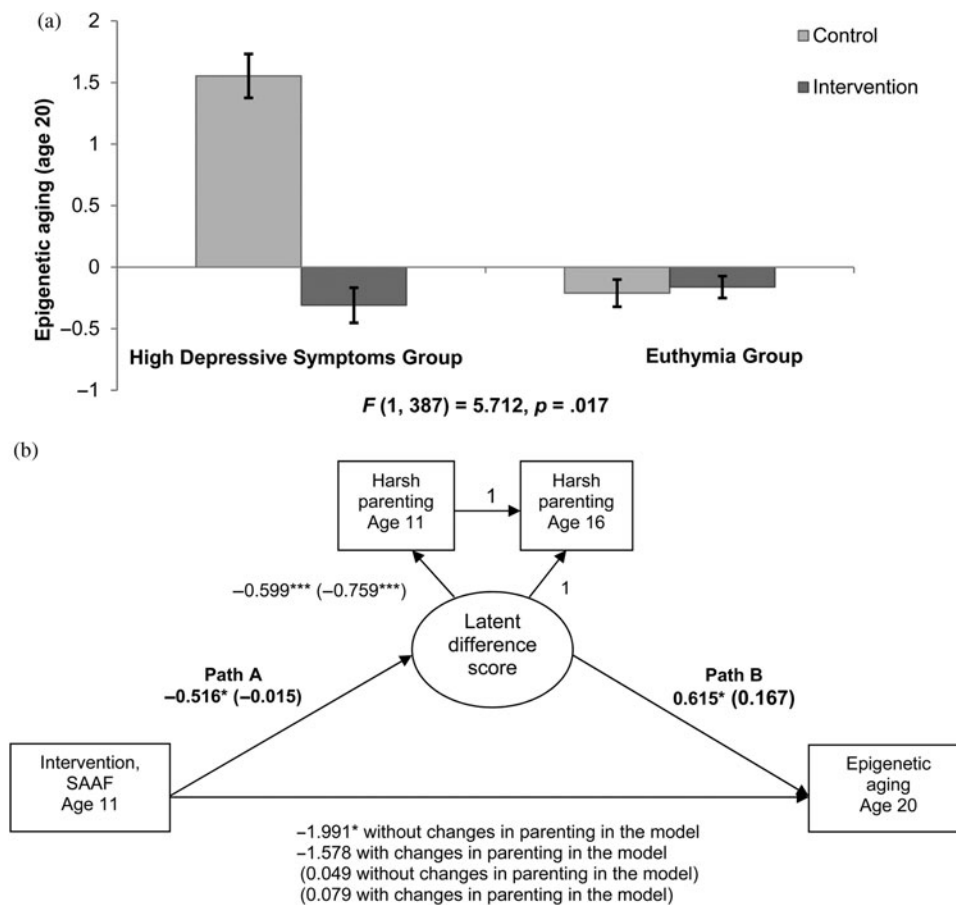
(a)

Epigenetic aging (age 20)

2
1.5
1
0.5
0
−0.5
−1

Control
Intervention

High Depressive Symptoms Group
Euthymia Group

$F$ (1, 387) = 5.712, $p$ = .017

(b)

Harsh parenting Age 11
1
Harsh parenting Age 16

−0.599*** (−0.759***)
1

Latent difference score

Path A
−0.516* (−0.015)

Path B
0.615* (0.167)

Intervention, SAAF Age 11

Epigenetic aging Age 20

−1.991* without changes in parenting in the model
−1.578 with changes in parenting in the model
(0.049 without changes in parenting in the model)
(0.079 with changes in parenting in the model)